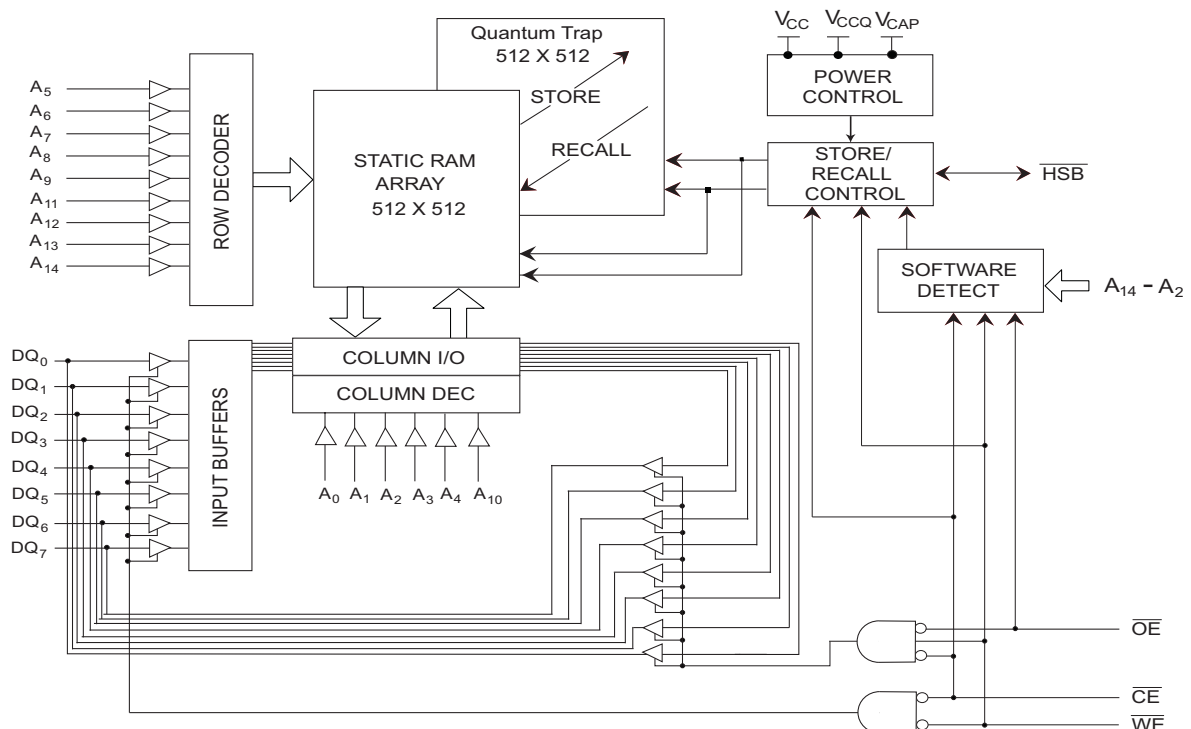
Quantum Trap
512 X 512

STORE

RECALL

STATIC RAM ARRAY 512 X 512

ROW DECODER

$A_5$
$A_6$
$A_7$
$A_8$
$A_9$
$A_{11}$
$A_{12}$
$A_{13}$
$A_{14}$

$V_{CC}$ $V_{CCQ}$ $V_{CAP}$

POWER CONTROL

STORE/ RECALL CONTROL

$\overline{HSB}$

SOFTWARE DETECT

$A_{14} - A_2$

$DQ_0$
$DQ_1$
$DQ_2$
$DQ_3$
$DQ_4$
$DQ_5$
$DQ_6$
$DQ_7$

INPUT BUFFERS

COLUMN I/O

COLUMN DEC

$A_0$ $A_1$ $A_2$ $A_3$ $A_4$ $A_{10}$

$\overline{OE}$

$\overline{CE}$

$\overline{WE}$